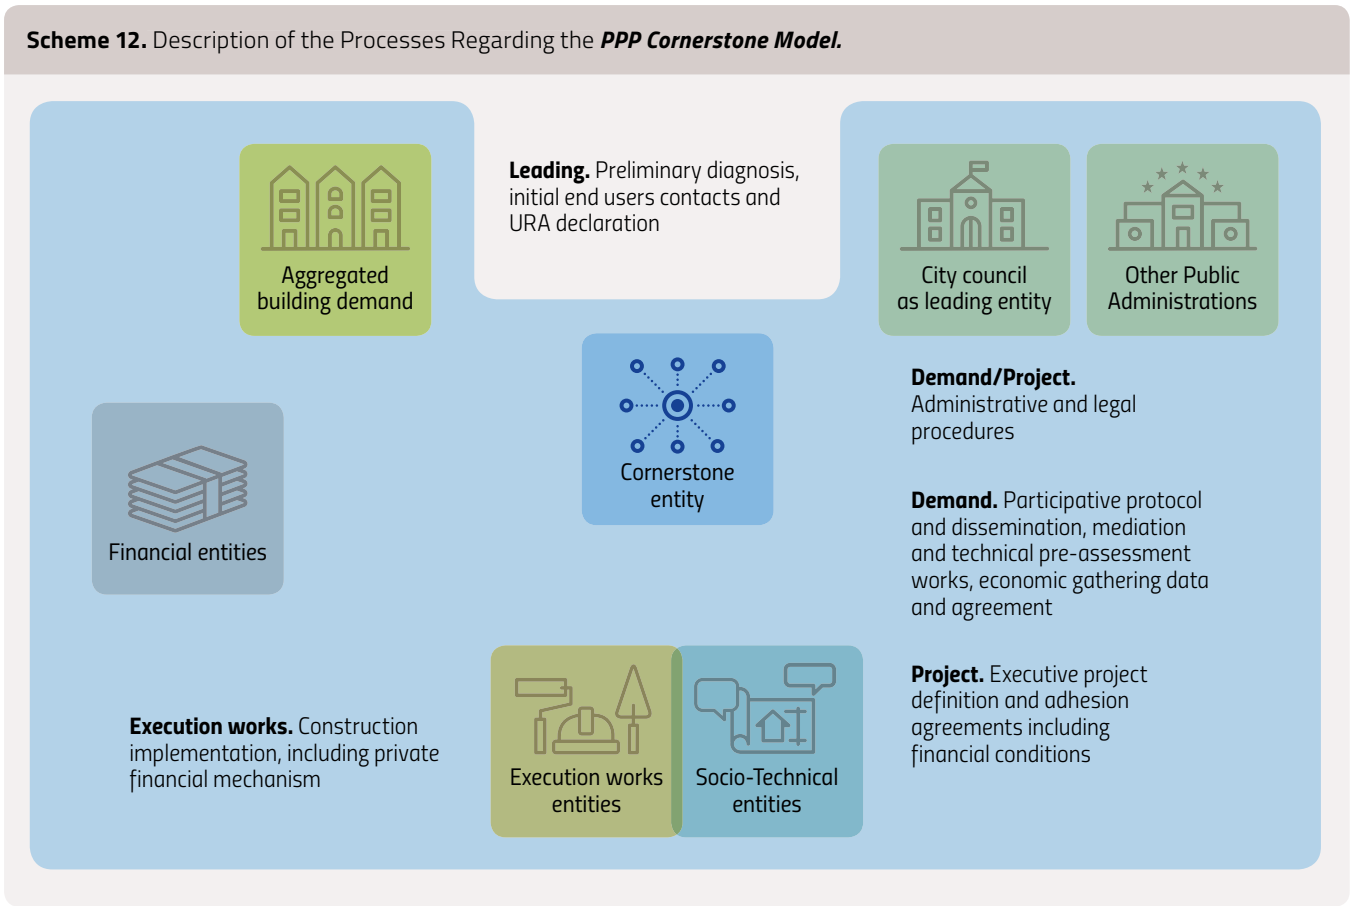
**Scheme 12.** Description of the Processes Regarding the ***PPP Cornerstone Model.***

Aggregated building demand

**Leading.** Preliminary diagnosis, initial end users contacts and URA declaration

City council as leading entity

Other Public Administrations

Cornerstone entity

Financial entities

**Demand/Project.** Administrative and legal procedures

**Demand.** Participative protocol and dissemination, mediation and technical pre-assessment works, economic gathering data and agreement

**Project.** Executive project definition and adhesion agreements including financial conditions

**Execution works.** Construction implementation, including private financial mechanism

Execution works entities

Socio-Technical entities